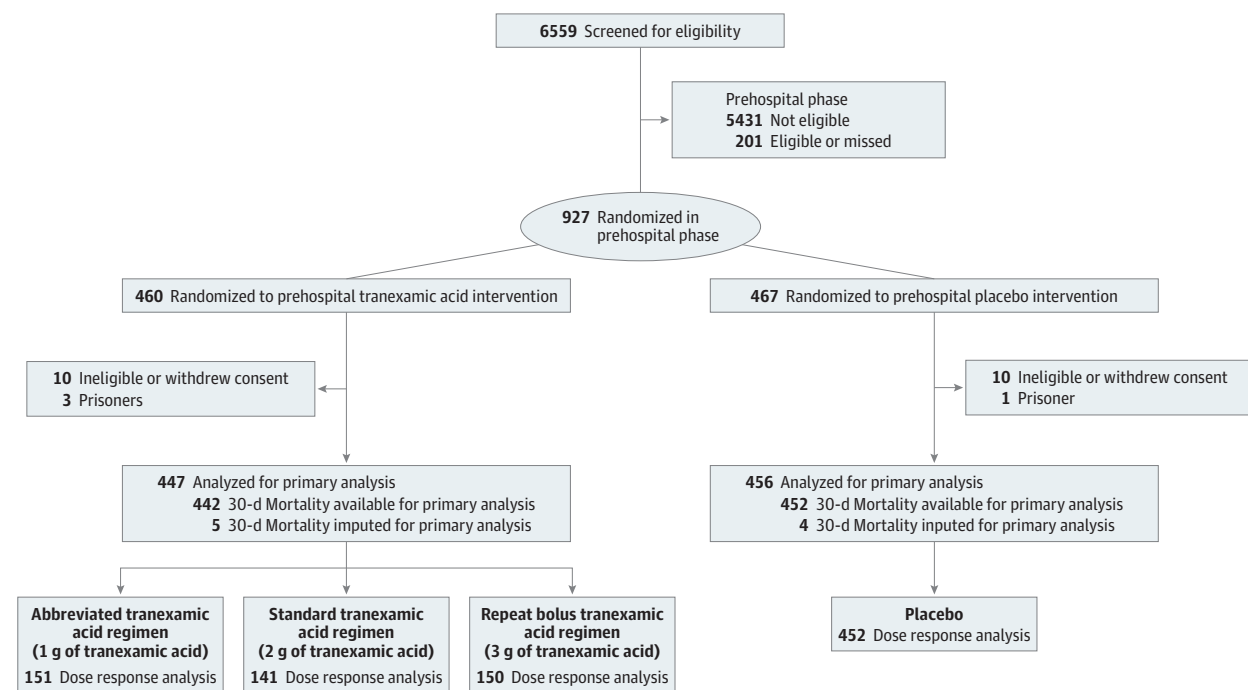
6559 Screened for eligibility

Prehospital phase
5431 Not eligible
201 Eligible or missed

927 Randomized in prehospital phase

460 Randomized to prehospital tranexamic acid intervention

467 Randomized to prehospital placebo intervention

10 Ineligible or withdrew consent
3 Prisoners

10 Ineligible or withdrew consent
1 Prisoner

447 Analyzed for primary analysis
442 30-d Mortality available for primary analysis
5 30-d Mortality imputed for primary analysis

456 Analyzed for primary analysis
452 30-d Mortality available for primary analysis
4 30-d Mortality inputed for primary analysis

Abbreviated tranexamic acid regimen (1 g of tranexamic acid)
151 Dose response analysis

Standard tranexamic acid regimen (2 g of tranexamic acid)
141 Dose response analysis

Repeat bolus tranexamic acid regimen (3 g of tranexamic acid)
150 Dose response analysis

Placebo
452 Dose response analysis